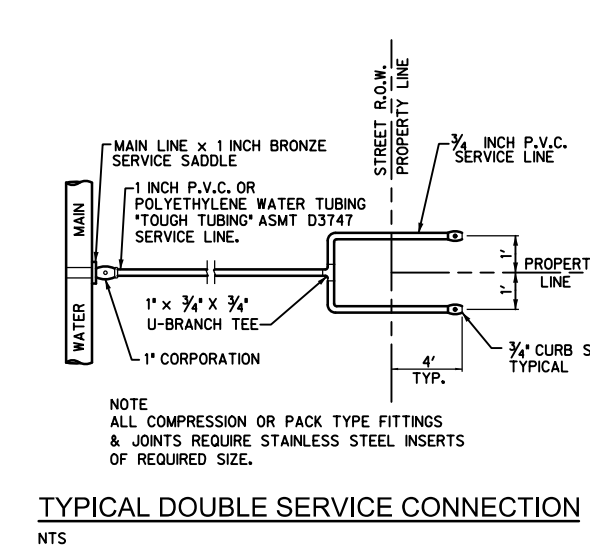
STREET R.O.W.
PROPERTY LINE

MAIN LINE x 1 INCH BRONZE SERVICE SADDLE

1 INCH P.V.C. OR POLYETHYLENE WATER TUBING "TOUGH TUBING" ASMT D3747 SERVICE LINE.

$\frac{3}{4}$ INCH P.V.C. SERVICE LINE

MAIN

WATER

1'

1'

PROPERT
LINE

1" x $\frac{3}{4}$" x $\frac{3}{4}$"
U-BRANCH TEE

1" CORPORATION

$\frac{3}{4}$" CURB S
TYPICAL

4'
TYP.

NOTE
ALL COMPRESSION OR PACK TYPE FITTINGS & JOINTS REQUIRE STAINLESS STEEL INSERTS OF REQUIRED SIZE.

TYPICAL DOUBLE SERVICE CONNECTION
NTS